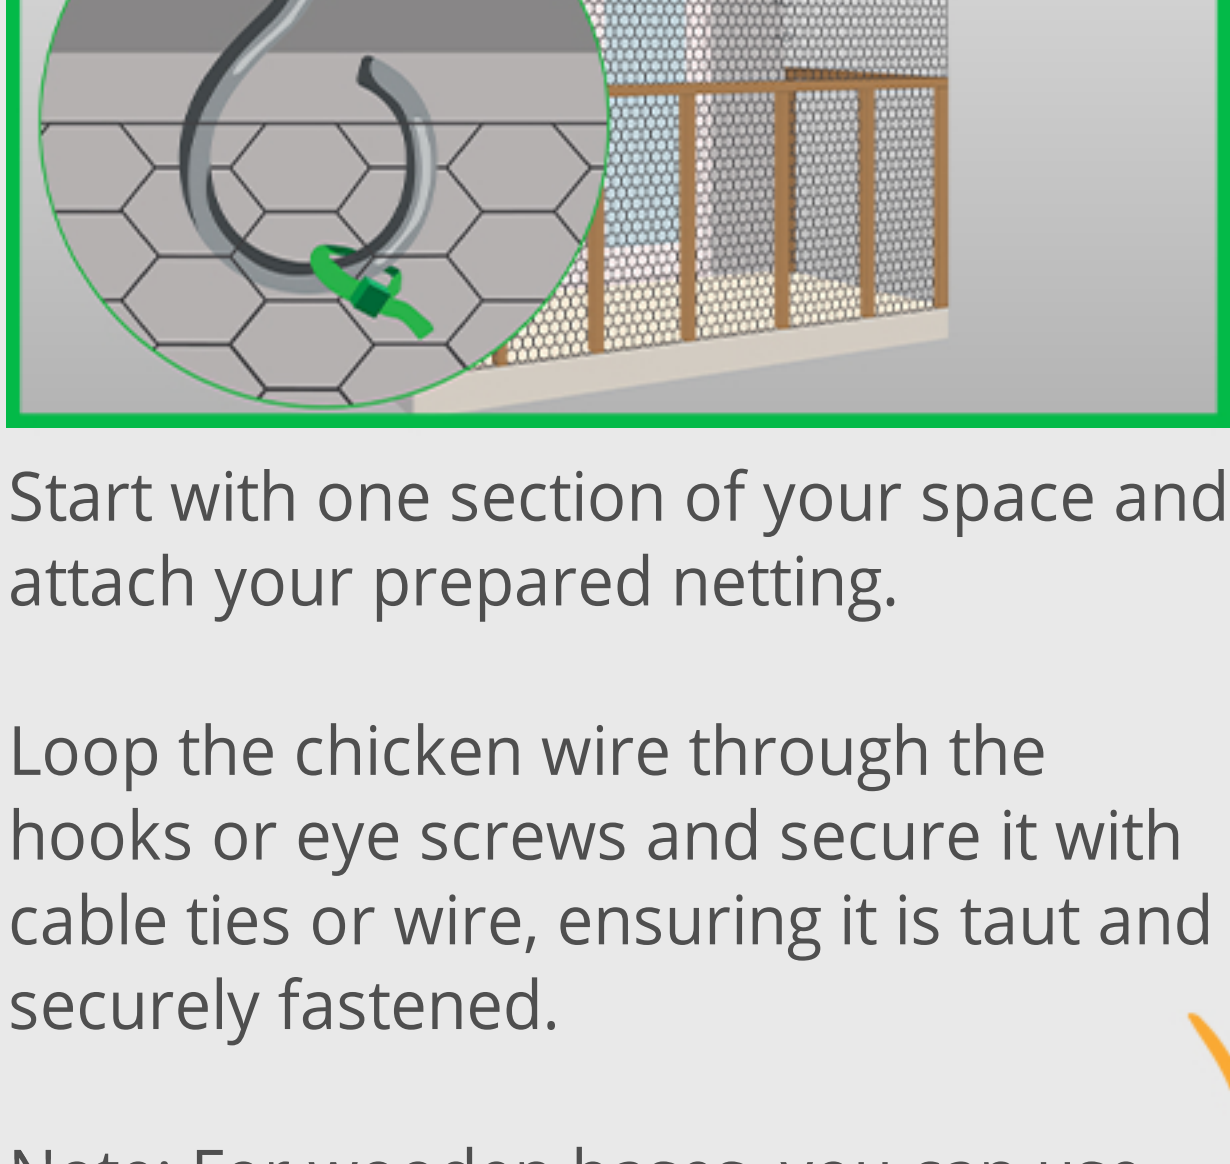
Start with one section of your space and attach your prepared netting.

Loop the chicken wire through the hooks or eye screws and secure it with cable ties or wire, ensuring it is taut and securely fastened.

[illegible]